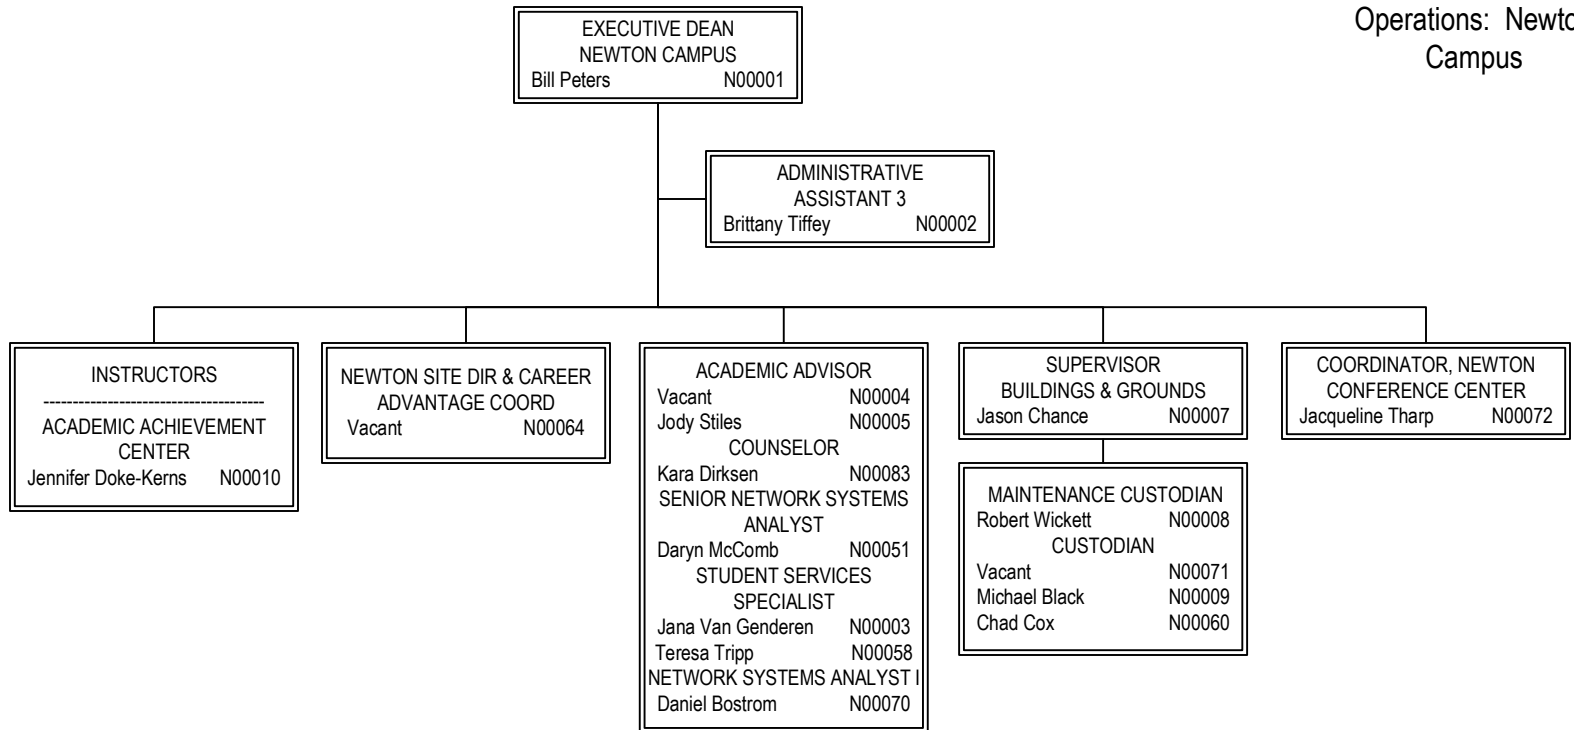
Operations: Newto Campus

EXECUTIVE DEAN
NEWTON CAMPUS
Bill Peters N00001

ADMINISTRATIVE
ASSISTANT 3
Brittany Tiffey N00002

INSTRUCTORS
-------------------------------------
ACADEMIC ACHIEVEMENT CENTER
Jennifer Doke-Kerns N00010

NEWTON SITE DIR & CAREER ADVANTAGE COORD
Vacant N00064

ACADEMIC ADVISOR
Vacant N00004
Jody Stiles N00005
COUNSELOR
Kara Dirksen N00083
SENIOR NETWORK SYSTEMS ANALYST
Daryn McComb N00051
STUDENT SERVICES SPECIALIST
Jana Van Genderen N00003
Teresa Tripp N00058
NETWORK SYSTEMS ANALYST I
Daniel Bostrom N00070

SUPERVISOR
BUILDINGS & GROUNDS
Jason Chance N00007

MAINTENANCE CUSTODIAN
Robert Wickett N00008
CUSTODIAN
Vacant N00071
Michael Black N00009
Chad Cox N00060

COORDINATOR, NEWTON CONFERENCE CENTER
Jacqueline Tharp N00072